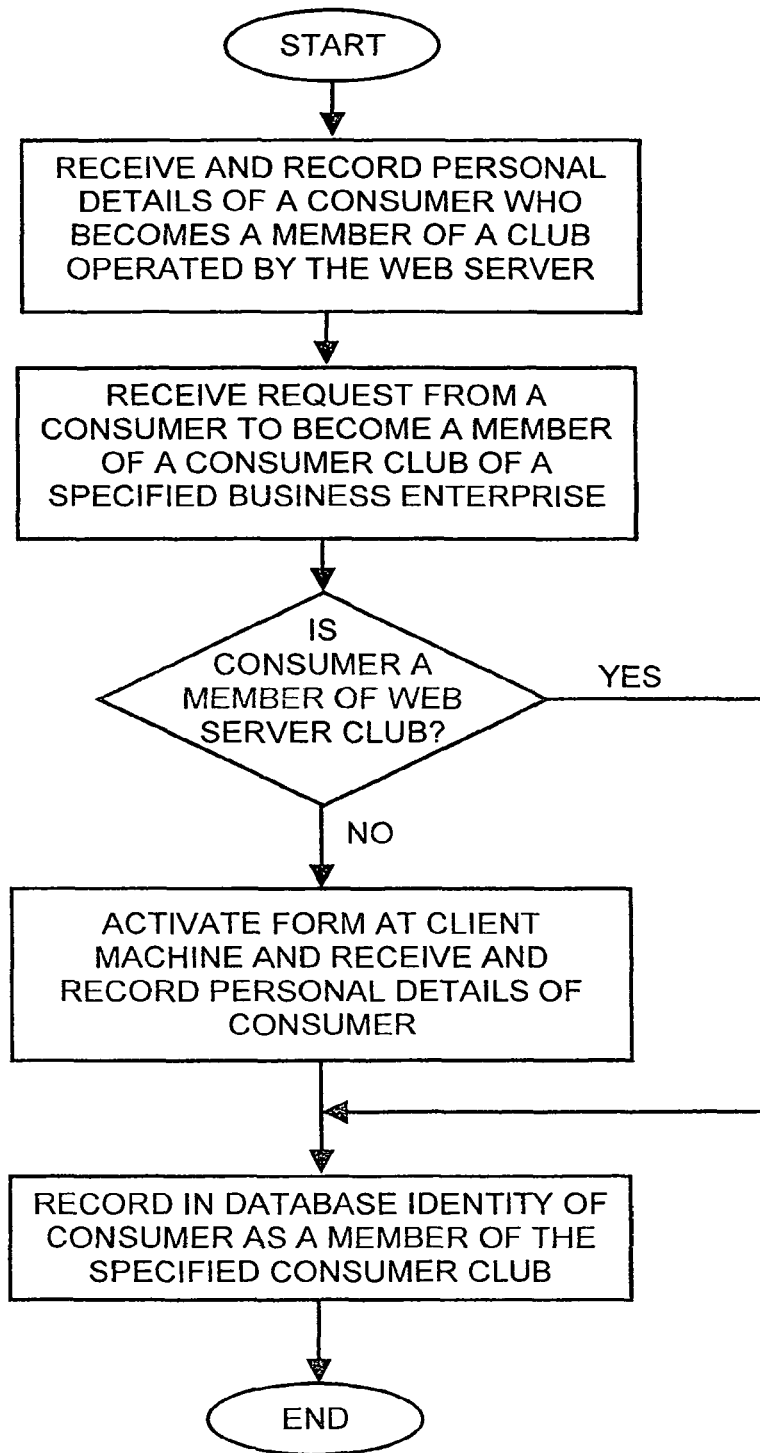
START

RECEIVE AND RECORD PERSONAL DETAILS OF A CONSUMER WHO BECOMES A MEMBER OF A CLUB OPERATED BY THE WEB SERVER

RECEIVE REQUEST FROM A CONSUMER TO BECOME A MEMBER OF A CONSUMER CLUB OF A SPECIFIED BUSINESS ENTERPRISE

IS CONSUMER A MEMBER OF WEB SERVER CLUB?

YES

NO

ACTIVATE FORM AT CLIENT MACHINE AND RECEIVE AND RECORD PERSONAL DETAILS OF CONSUMER

RECORD IN DATABASE IDENTITY OF CONSUMER AS A MEMBER OF THE SPECIFIED CONSUMER CLUB

END